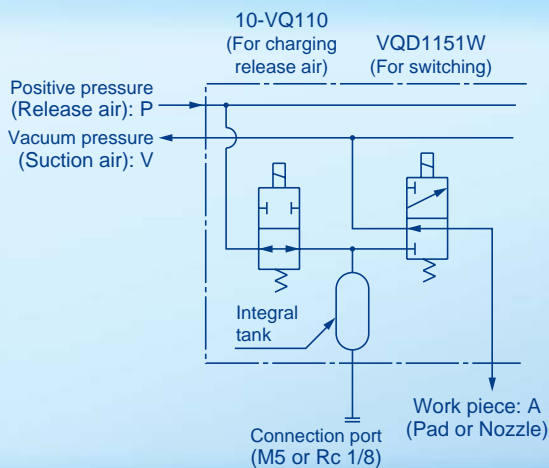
10-VQ110
(For charging release air)

VQD1151W
(For switching)

Positive pressure
(Release air): P

Vacuum pressure
(Suction air): V

Integral tank

Work piece: A
(Pad or Nozzle)

Connection port
(M5 or Rc 1/8)